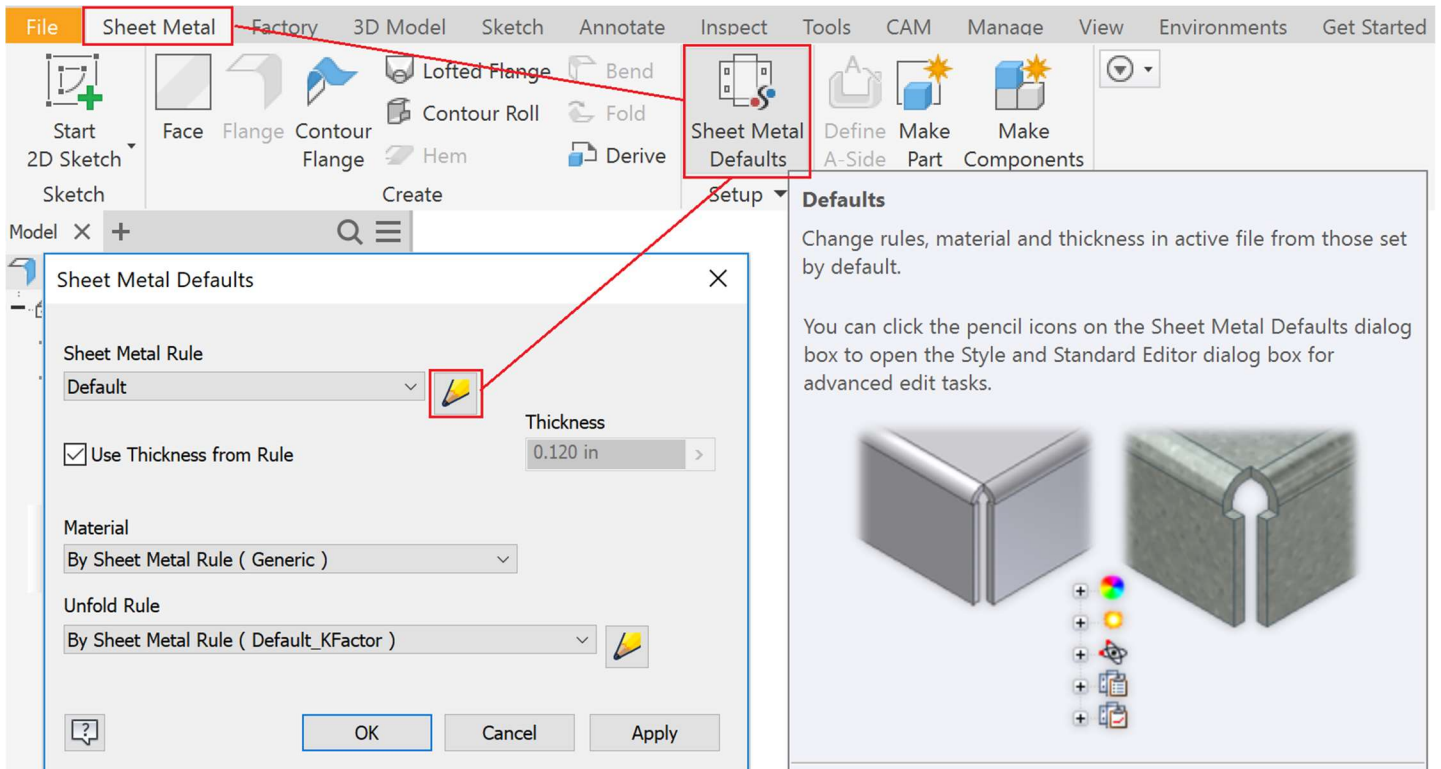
File Sheet Metal Factory 3D Model Sketch Annotate Inspect Tools CAM Manage View Environments Get Started

Start 2D Sketch

Sketch

Face Flange Contour Flange

Lofted Flange Contour Roll Hem

Bend Fold Derive

Create

Sheet Metal Defaults

Setup

Define A-Side

Make Part

Make Components

Model

Sheet Metal Defaults

Sheet Metal Rule

Default

Thickness

Use Thickness from Rule

0.120 in

Material

By Sheet Metal Rule ( Generic )

Unfold Rule

By Sheet Metal Rule ( Default_KFactor )

OK Cancel Apply

Defaults

Change rules, material and thickness in active file from those set by default.

You can click the pencil icons on the Sheet Metal Defaults dialog box to open the Style and Standard Editor dialog box for advanced edit tasks.